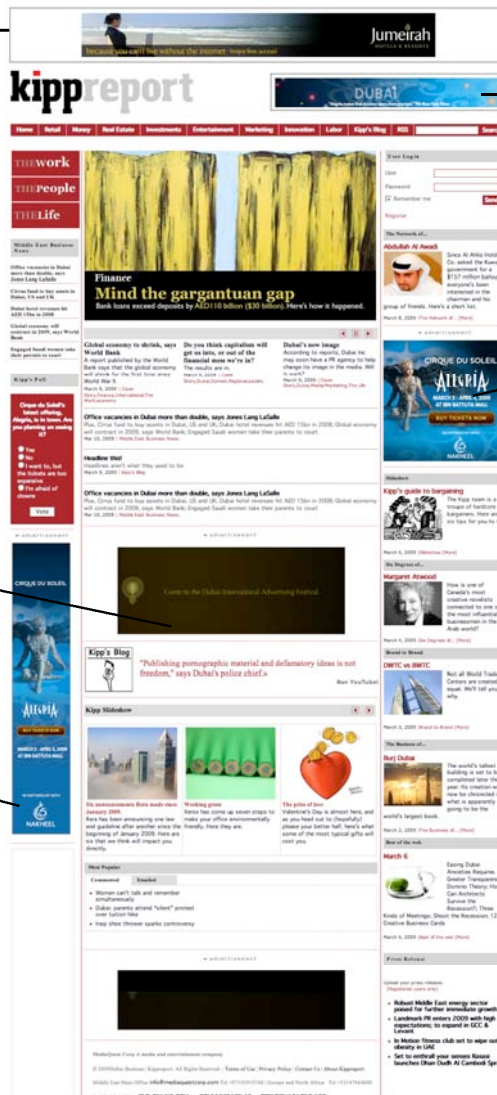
because you can't live without the internet
Jumeirah

kippreport

DUBAI

Home | Retail | Money | Real Estate | Investments | Entertainment | Marketing | Innovation | Labor | Kipp's Blog | RSS

THEwork
THEpeople
THELife

Middle East Business News

Office vacancies in Dubai more than double, says Jones Lang LaSalle

Kipp's Poll

Cirque du Soleil's latest offering, Alegria, is in town. Are you planning on seeing it?

Yes
No
I want to, but the tickets are too expensive
I'm afraid of clowns

Vote

advertisement

CIRQUE DU SOLEIL
ALEGRIA
NAKHEEL

Finance
Mind the gargantuan gap
Bank loans exceed deposits by AED110 billion ($30 billion). Here's how it happened.

Global economy to shrink, says World Bank

Do you think capitalism will get us into, or out of the financial mess we're in?

Dubai's new image

Office vacancies in Dubai more than double, says Jones Lang LaSalle

Headline this!

Office vacancies in Dubai more than double, says Jones Lang LaSalle

advertisement

Come to the Dubai International Advertising Festival

Kipp's Blog
"Publishing pornographic material and defamatory ideas is not freedom," says Dubai's police chief.»

Kipp Slideshow

Six announcements Rera made since January 2009.

Working green

The price of love

Most Popular
Commented | Emailed

Women can't talk and remember simultaneously
Dubai parents attend "silent" protest over tuition hike
Iraqi shoe thrower sparks controversy

advertisement

User Login
User
Password
Remember me
Register

The Network of...
Abdullah Al Awadi

advertisement

CIRQUE DU SOLEIL
ALEGRIA
BUY TICKETS NOW
NAKHEEL

Slideshow
Kipp's guide to bargaining

Six Degrees of...
Margaret Atwood

Brand to Brand
DWTC vs BWTC

The Business of...
Burj Dubai

Best of the web
March 6

Press Release

Robust Middle East energy sector poised for further immediate growth
Landmark PR enters 2009 with high expectations; to expand in GCC & Levant
In Motion fitness club set to wipe out obesity in UAE
Set to enthrall your senses Rasasi launches Dhan Oudh Al Combodi Spray